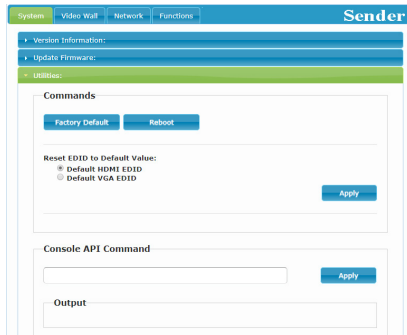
System Video Wall Network Functions

Sender

Version Information:

Update Firmware:

Utilities:

Commands

Factory Default Reboot

Reset EDID to Default Value:

Default HDMI EDID

Default VGA EDID

Apply

Console API Command

Apply

Output